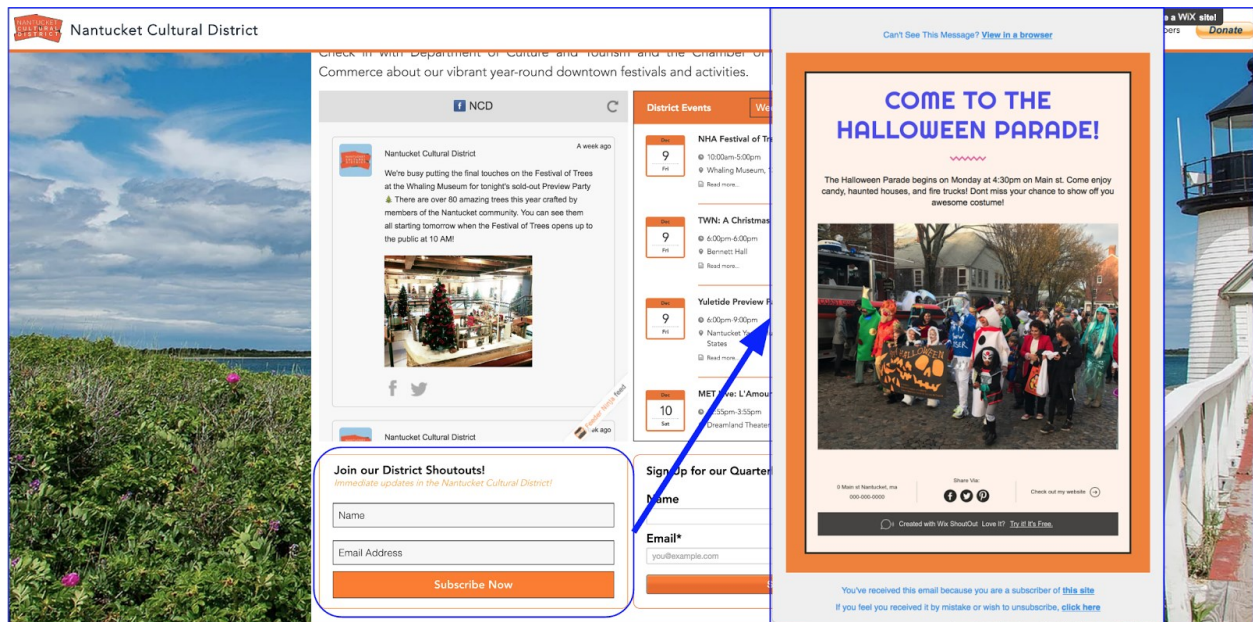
NANTUCKET CULTURAL DISTRICT

Nantucket Cultural District

e a WiX site!

bers

Donate

Check in with Department of Culture and Tourism and the Chamber of Commerce about our vibrant year-round downtown festivals and activities.

NCD

Nantucket Cultural District

A week ago

We're busy putting the final touches on the Festival of Trees at the Whaling Museum for tonight's sold-out Preview Party 🎄 There are over 80 amazing trees this year crafted by members of the Nantucket community. You can see them all starting tomorrow when the Festival of Trees opens up to the public at 10 AM!

Nantucket Cultural District

ek ago

Feed

District Events

We

Dec 9 Fri

NHA Festival of Tr

10:00am-5:00pm

Whaling Museum,

Read more...

Dec 9 Fri

TWN: A Christmas

6:00pm-6:00pm

Bennett Hall

Read more...

Dec 9 Fri

Yuletide Preview P

6:00pm-9:00pm

Nantucket Y States

Read more...

Dec 10 Sat

MET Live: L'Amour

55pm-3:55pm

Dreamland Theater

Join our District Shoutouts!

Immediate updates in the Nantucket Cultural District!

Name

Email Address

Subscribe Now

Sign Up for our Quarter

Name

Email*

you@example.com

S

Can't See This Message? View in a browser

COME TO THE HALLOWEEN PARADE!

The Halloween Parade begins on Monday at 4:30pm on Main st. Come enjoy candy, haunted houses, and fire trucks! Dont miss your chance to show off you awesome costume!

HALLOWEEN

0 Main st Nantucket, ma
000-000-0000

Share Via:

Check out my website

Created with Wix ShoutOut Love it? Try it! It's Free.

You've received this email because you are a subscriber of this site

If you feel you received it by mistake or wish to unsubscribe, click here